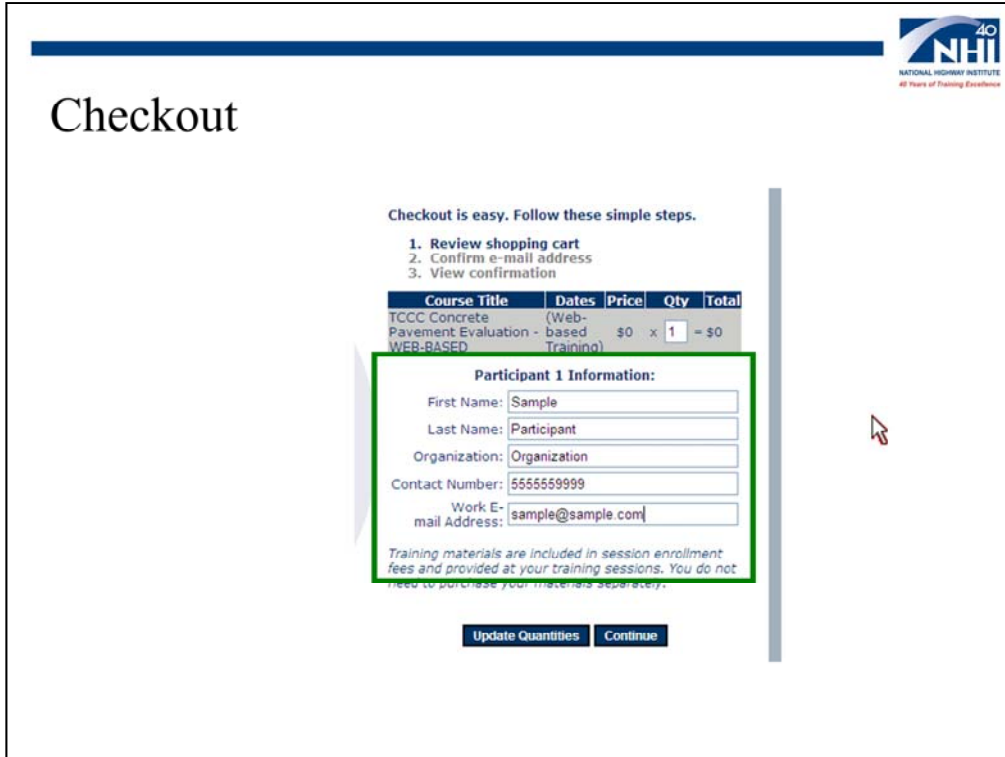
40 NHI
NATIONAL HIGHWAY INSTITUTE
40 Years of Training Excellence

Checkout

Checkout is easy. Follow these simple steps.

1. Review shopping cart
2. Confirm e-mail address
3. View confirmation

| Course Title | Dates | Price | Qty | Total |
|---|---|---|---|---|
| TCCC Concrete Pavement Evaluation - WEB-BASED | (Web-based Training) | $0 | x 1 | = $0 |

Participant 1 Information:

First Name: Sample
Last Name: Participant
Organization: Organization
Contact Number: 5555559999
Work E-mail Address: sample@sample.com

Training materials are included in session enrollment fees and provided at your training sessions. You do not need to purchase your materials separately.

Update Quantities
Continue